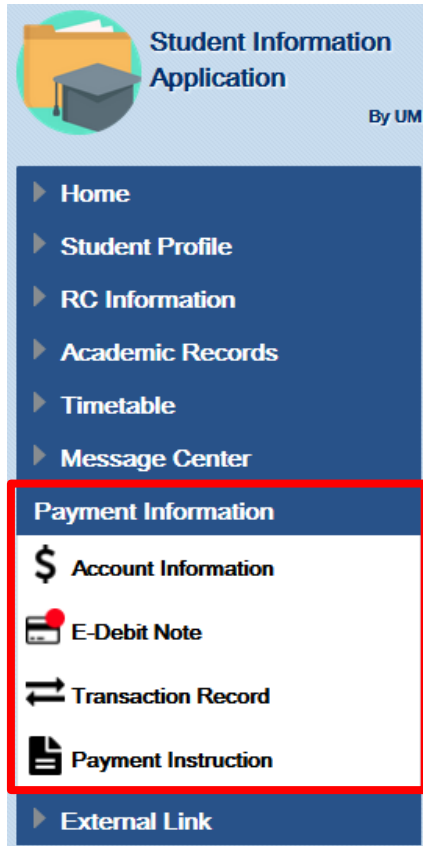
Student Information Application

By UM

Home

Student Profile

RC Information

Academic Records

Timetable

Message Center

Payment Information

$ Account Information

E-Debit Note

Transaction Record

Payment Instruction

External Link